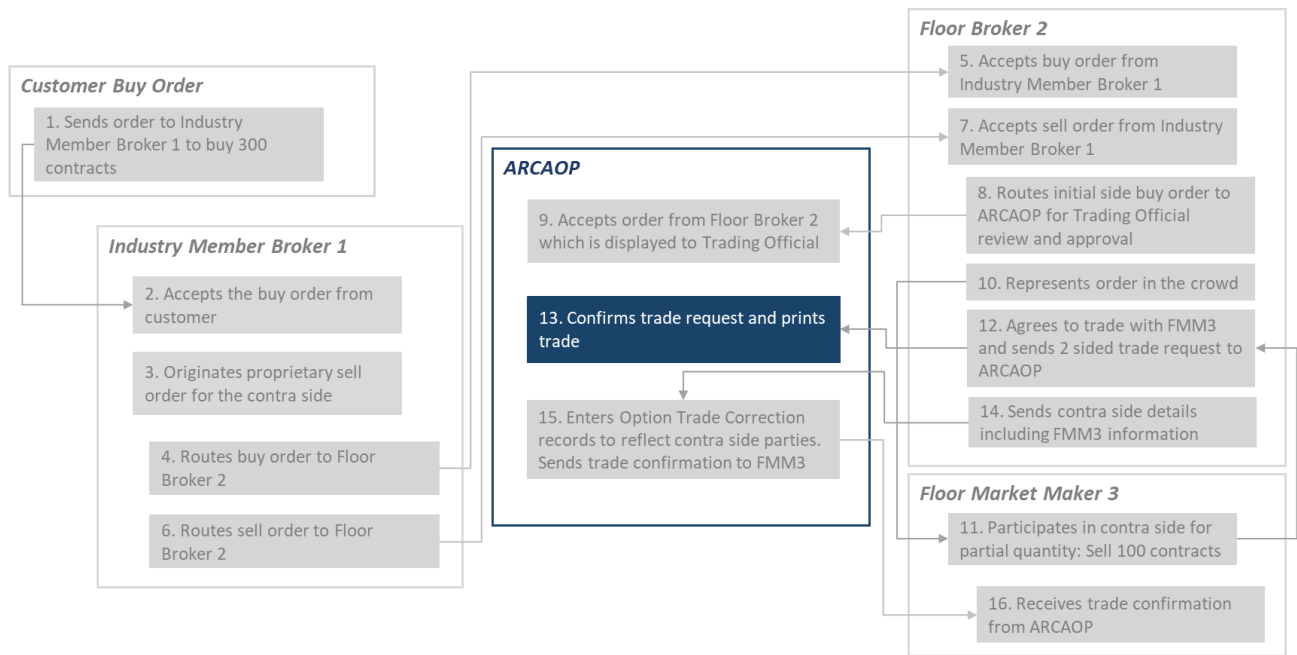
Customer Buy Order

1. Sends order to Industry Member Broker 1 to buy 300 contracts

Industry Member Broker 1

2. Accepts the buy order from customer

3. Originates proprietary sell order for the contra side

4. Routes buy order to Floor Broker 2

6. Routes sell order to Floor Broker 2

ARCAOP

9. Accepts order from Floor Broker 2 which is displayed to Trading Official

13. Confirms trade request and prints trade

15. Enters Option Trade Correction records to reflect contra side parties. Sends trade confirmation to FMM3

Floor Broker 2

5. Accepts buy order from Industry Member Broker 1

7. Accepts sell order from Industry Member Broker 1

8. Routes initial side buy order to ARCAOP for Trading Official review and approval

10. Represents order in the crowd

12. Agrees to trade with FMM3 and sends 2 sided trade request to ARCAOP

14. Sends contra side details including FMM3 information

Floor Market Maker 3

11. Participates in contra side for partial quantity: Sell 100 contracts

16. Receives trade confirmation from ARCAOP